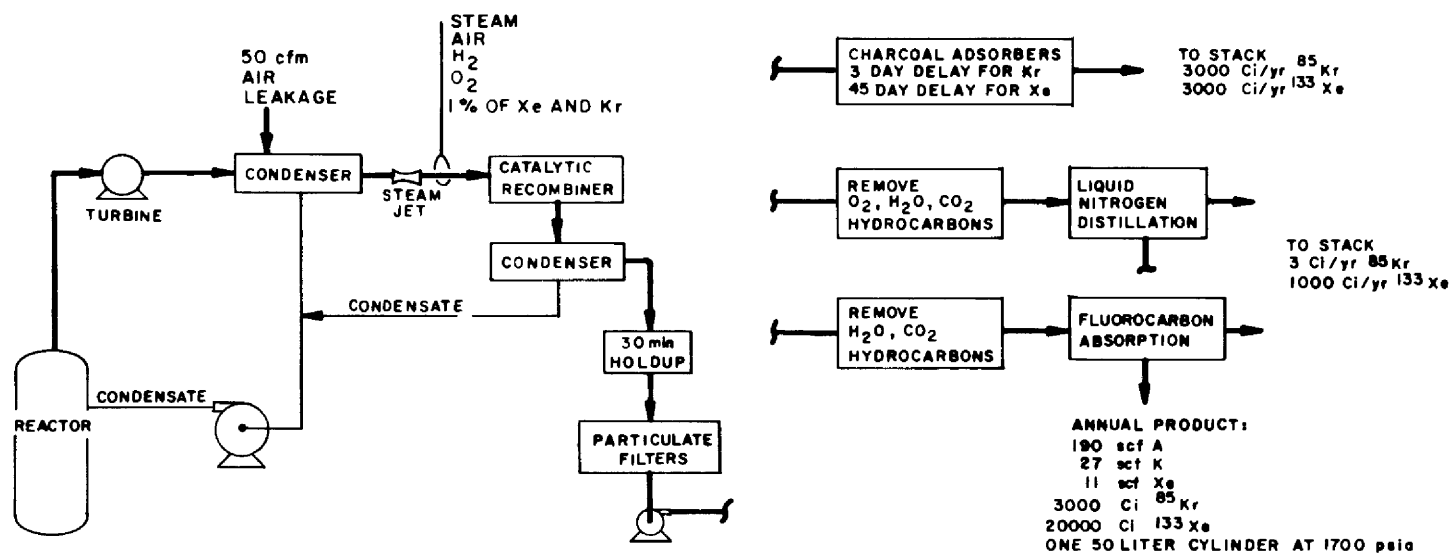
50 cfm
AIR
LEAKAGE

STEAM
AIR
$H_2$
$O_2$
1% OF Xe AND Kr

TURBINE

CONDENSER

STEAM JET

CATALYTIC RECOMBINER

CONDENSER

CONDENSATE

CONDENSATE

REACTOR

30 min HOLDUP

PARTICULATE FILTERS

CHARCOAL ADSORBERS
3 DAY DELAY FOR Kr
45 DAY DELAY FOR Xe

TO STACK
3000 Ci/yr $^{85}$Kr
3000 Ci/yr $^{133}$Xe

REMOVE
$O_2$, $H_2O$, $CO_2$
HYDROCARBONS

LIQUID NITROGEN DISTILLATION

TO STACK
3 Ci/yr $^{85}$Kr
1000 Ci/yr $^{133}$Xe

REMOVE
$H_2O$, $CO_2$
HYDROCARBONS

FLUOROCARBON ABSORPTION

ANNUAL PRODUCT:
190 scf A
27 scf K
11 scf Xe
3000 Ci $^{85}$Kr
20000 Ci $^{133}$Xe
ONE 50 LITER CYLINDER AT 1700 psia